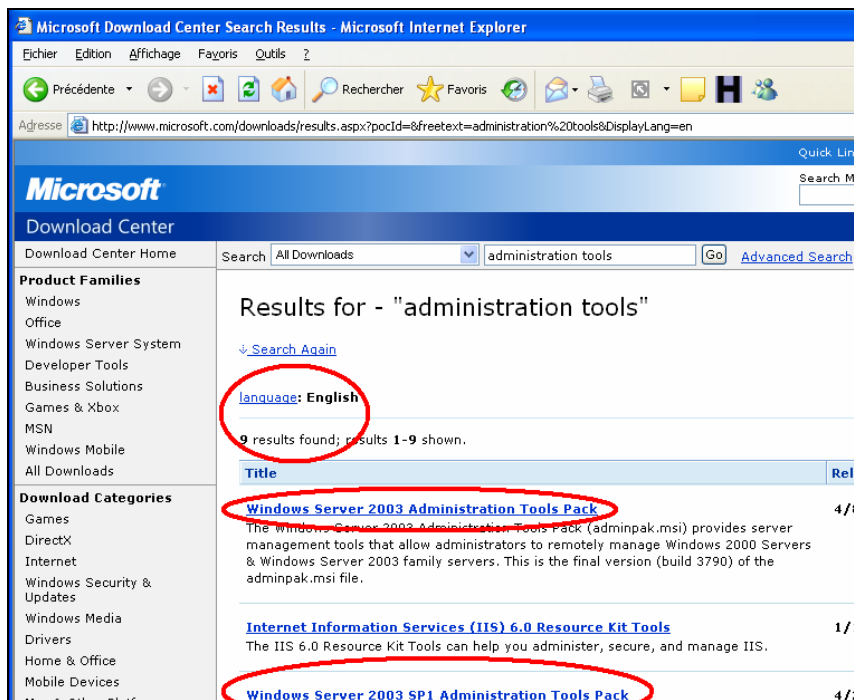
Microsoft Download Center Search Results - Microsoft Internet Explorer

Fichier Edition Affichage Favoris Outils ?

Précédente Rechercher Favoris

Adresse http://www.microsoft.com/downloads/results.aspx?pocId=&freetext=administration%20tools&DisplayLang=en

Quick Lin

Microsoft

Search M

Download Center

Download Center Home

Product Families
Windows
Office
Windows Server System
Developer Tools
Business Solutions
Games & Xbox
MSN
Windows Mobile
All Downloads

Download Categories
Games
DirectX
Internet
Windows Security & Updates
Windows Media
Drivers
Home & Office
Mobile Devices

Search All Downloads administration tools Go Advanced Search

Results for - "administration tools"

Search Again

language: English

9 results found; results 1-9 shown.

| Title | Rel |
|---|---|
| **Windows Server 2003 Administration Tools Pack** The Windows Server 2003 Administration Tools Pack (adminpak.msi) provides server management tools that allow administrators to remotely manage Windows 2000 Servers & Windows Server 2003 family servers. This is the final version (build 3790) of the adminpak.msi file. | 4/ |
| **Internet Information Services (IIS) 6.0 Resource Kit Tools** The IIS 6.0 Resource Kit Tools can help you administer, secure, and manage IIS. | 1/ |
| **Windows Server 2003 SP1 Administration Tools Pack** | 4/ |